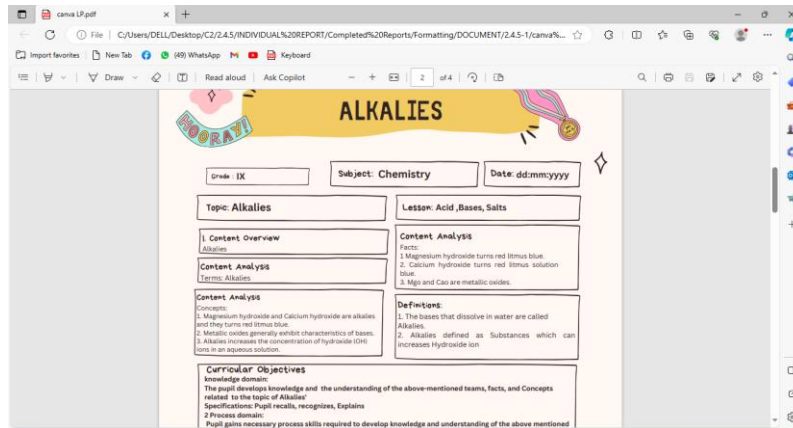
canva LP.pdf × +

File | C:/Users/DELL/Desktop/C2/2.4.5/INDIVIDUAL%20REPORT/Completed%20Reports/Formatting/DOCUMENT/2.4.5-1/canva%...

Import favorites | New Tab | (49) WhatsApp | Keyboard

Draw | Read aloud | Ask Copilot | − + | 2 of 4

HOORAY!

ALKALIES

Grade : IX

Subject: Chemistry

Date: dd:mm:yyyy

Topic: Alkalies

Lesson: Acid ,Bases, Salts

1. Content Overview
Alkalies

Content Analysis
Terms: Alkalies

Content Analysis
Facts:
1.Magnesium hydroxide turns red litmus blue.
2. Calcium hydroxide turns red litmus solution blue.
3. Mgo and Cao are metallic oxides.

Content Analysis
Concepts:
1. Magnesium hydroxide and Calcium hydroxide are alkalies and they turns red litmus blue.
2. Metallic oxides generally exhibit characteristics of bases.
3. Alkalies increases the concentration of hydroxide (OH) ions in an aqueous solution.

Definitions:
1. The bases that dissolve in water are called Alkalies.
2. Alkalies defined as Substances which can increases Hydroxide ion

Curricular Objectives
knowledge domain:
The pupil develops knowledge and the understanding of the above-mentioned teams, facts, and Concepts related to the topic of Alkalies'
Specifications: Pupil recalls, recognizes, Explains
2 Process domain:
Pupil gains necessary process skills required to develop knowledge and understanding of the above mentioned